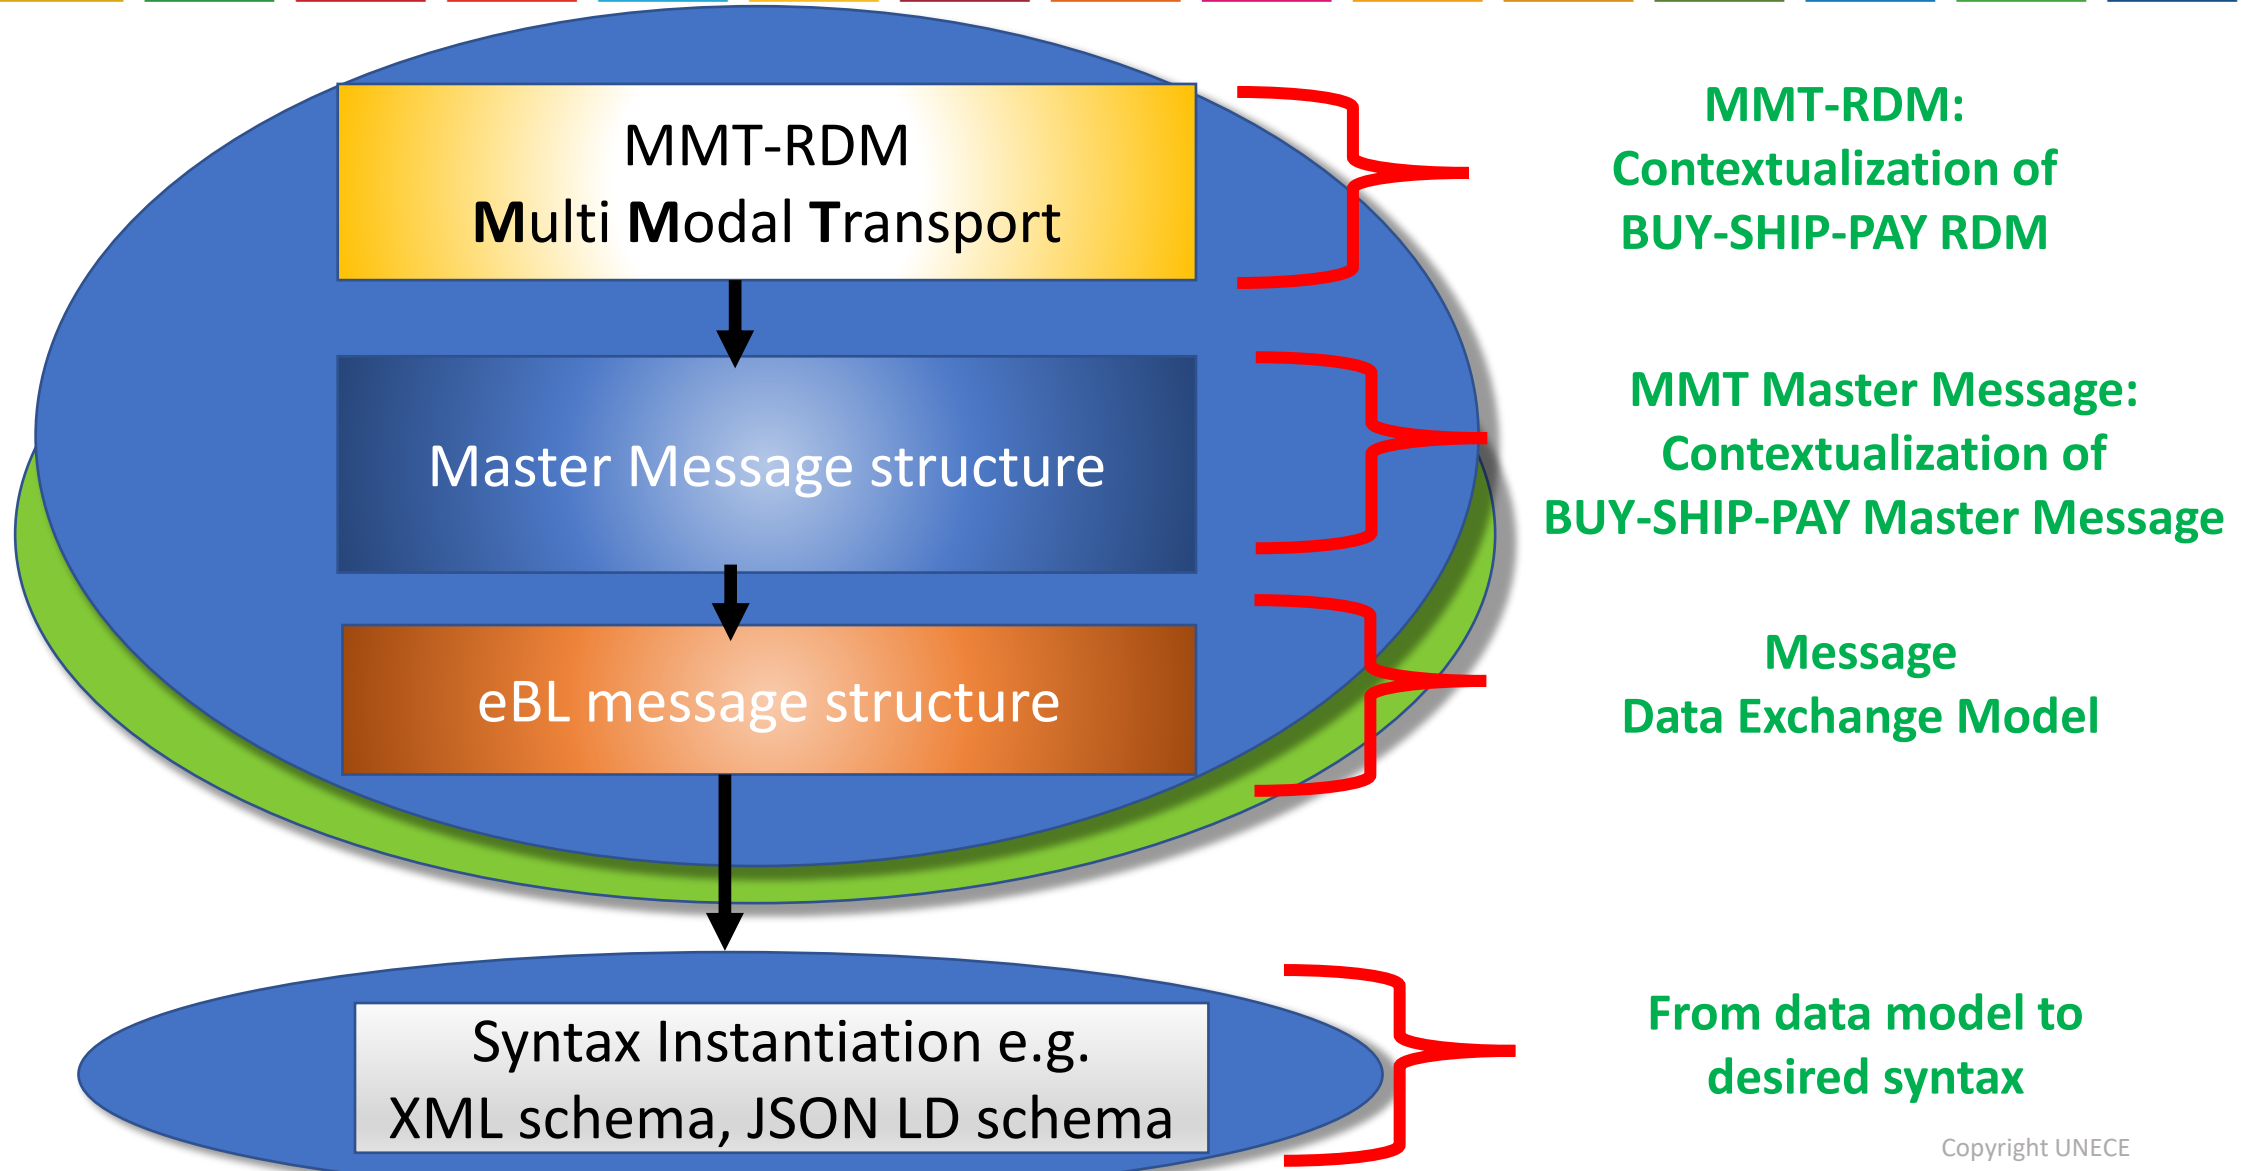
MMT-RDM
Multi Modal Transport

MMT-RDM:
Contextualization of
BUY-SHIP-PAY RDM

Master Message structure

MMT Master Message:
Contextualization of
BUY-SHIP-PAY Master Message

eBL message structure

Message
Data Exchange Model

Syntax Instantiation e.g.
XML schema, JSON LD schema

From data model to
desired syntax

Copyright UNECE